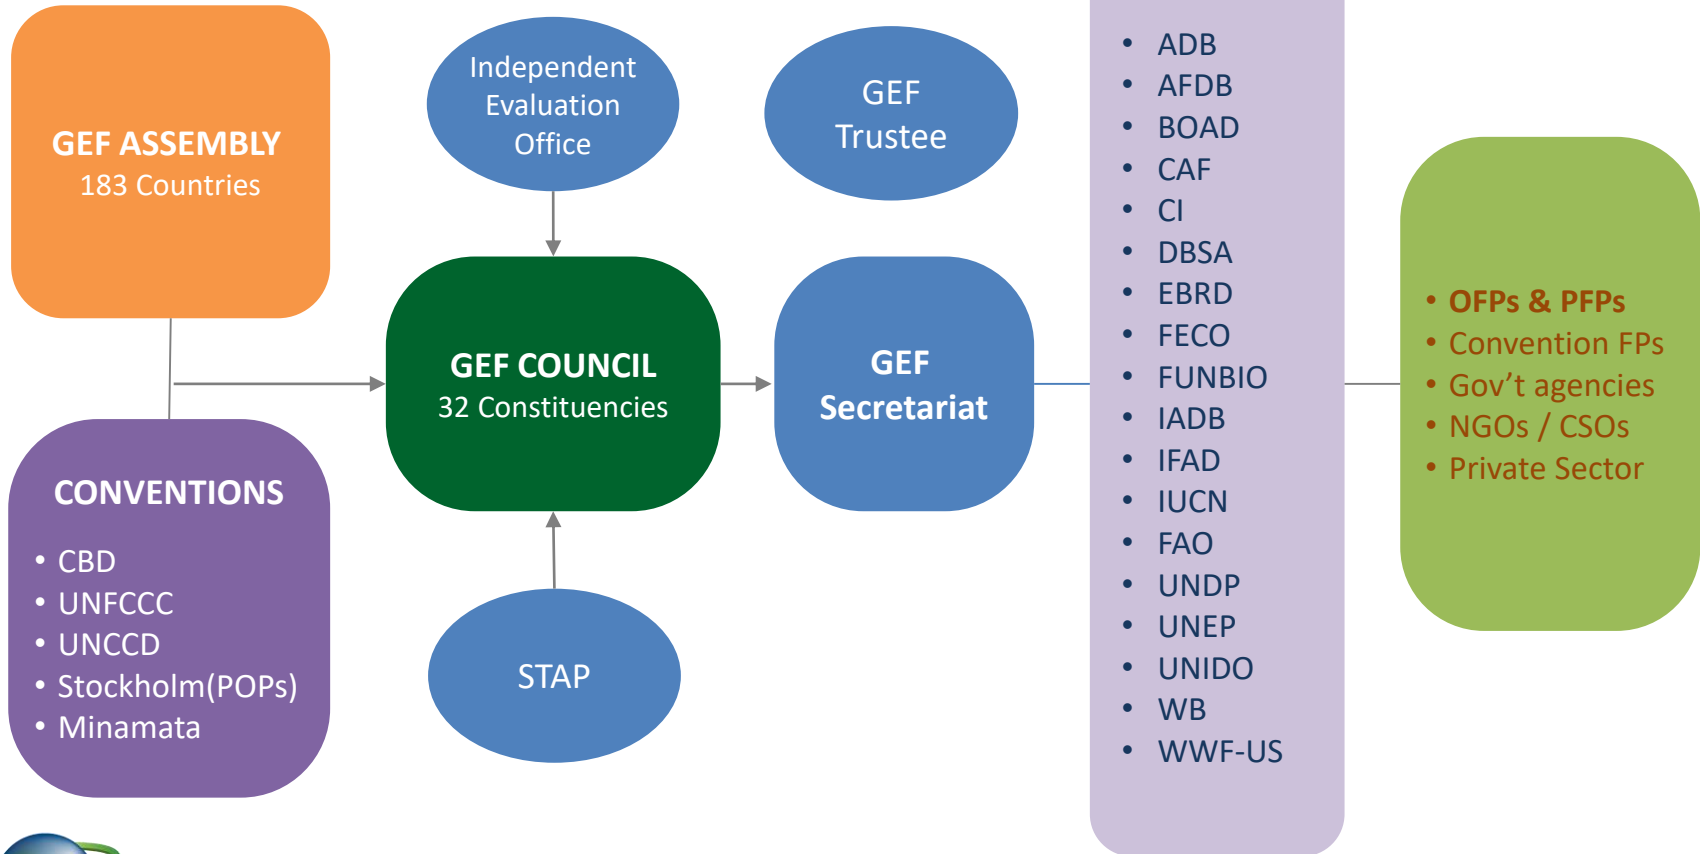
GEF ASSEMBLY
183 Countries

Independent Evaluation Office

GEF Trustee

GEF COUNCIL
32 Constituencies

GEF Secretariat

CONVENTIONS
- CBD
- UNFCCC
- UNCCD
- Stockholm(POPs)
- Minamata

STAP

- ADB
- AFDB
- BOAD
- CAF
- CI
- DBSA
- EBRD
- FECO
- FUNBIO
- IADB
- IFAD
- IUCN
- FAO
- UNDP
- UNEP
- UNIDO
- WB
- WWF-US

- OFPs & PFPs
- Convention FPs
- Gov’t agencies
- NGOs / CSOs
- Private Sector